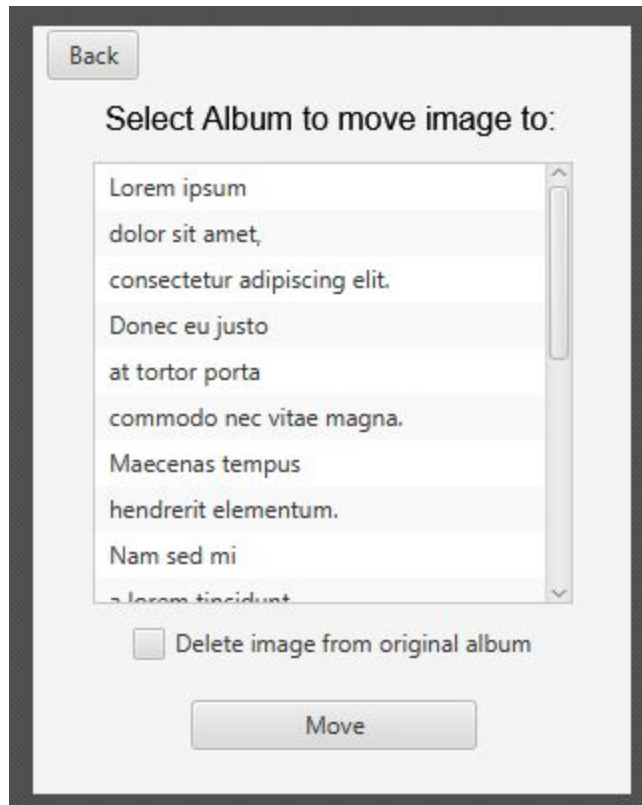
Back

Select Album to move image to:

Lorem ipsum
dolor sit amet,
consectetur adipiscing elit.
Donec eu justo
at tortor porta
commodo nec vitae magna.
Maecenas tempus
hendrerit elementum.
Nam sed mi
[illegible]

Delete image from original album

Move